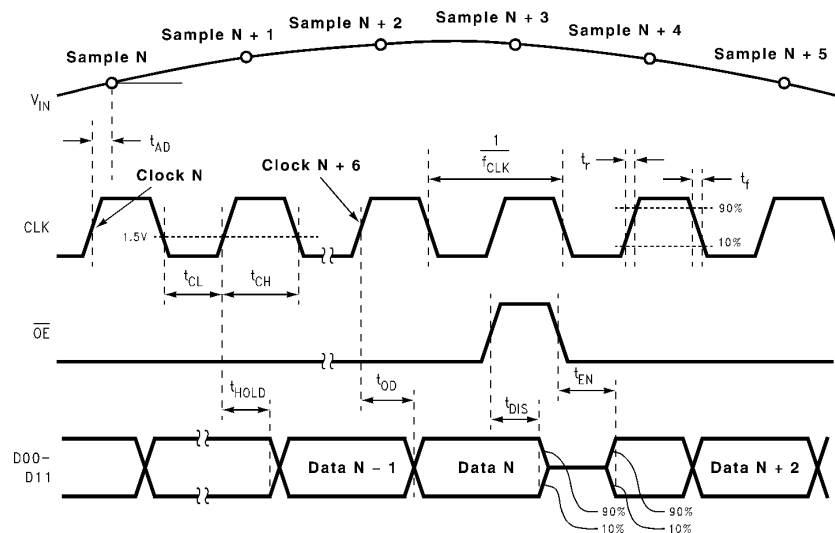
Sample N
Sample N + 1
Sample N + 2
Sample N + 3
Sample N + 4
Sample N + 5

$V_{IN}$

$t_{AD}$

Clock N
Clock N + 6

$\frac{1}{f_{CLK}}$

$t_r$
$t_f$

CLK
1.5V
90%
10%

$t_{CL}$
$t_{CH}$

$\overline{OE}$

$t_{HOLD}$
$t_{OD}$
$t_{DIS}$
$t_{EN}$

D00-
D11

Data N - 1
Data N
Data N + 2

90%
10%
90%
10%